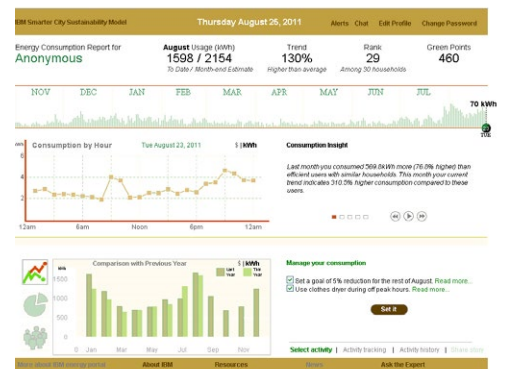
IBM Smarter City Sustainability Model

Thursday August 25, 2011

Alerts Chat Edit Profile Change Password

Energy Consumption Report for
Anonymous

August Usage (kWh)
1598 / 2154
To Date / Month-end Estimate

Trend
130%
Higher than average

Rank
29
Among 30 households

Green Points
460

NOV DEC JAN FEB MAR APR MAY JUN JUL

70 kWh

TUE

Consumption by Hour

Tue August 23, 2011

$ | kWh

kWh
6
4
2

12am 6am Noon 6pm 12am

Consumption Insight

Last month you consumed 569.6kWh more (76.0% higher) than efficient users with similar households. This month your current trend indicates 310.5% higher consumption compared to these users.

Comparison with Previous Year

$ | kWh

kWh
1500
1000
500
0

Last Year
This Year

Jan Mar May Jul Sep Nov

Manage your consumption

Set a goal of 5% reduction for the rest of August. Read more...
Use clothes dryer during off peak hours. Read more...

Set it

Select activity | Activity tracking | Activity history | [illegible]

More about IBM energy portal | About IBM | Resources | News | Ask the Expert